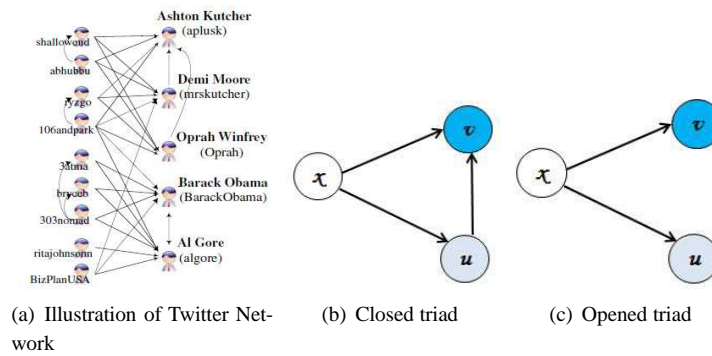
shallowend
abhubbu
ryzgo
106andpark
3xtina
brycob
303nomad
ritajohnsonn
BizPlanUSA

Ashton Kutcher (aplusk)
Demi Moore (mrskutcher)
Oprah Winfrey (Oprah)
Barack Obama (BarackObama)
Al Gore (algore)

$x$
$v$
$u$

$x$
$v$
$u$

(a) Illustration of Twitter Network

(b) Closed triad

(c) Opened triad